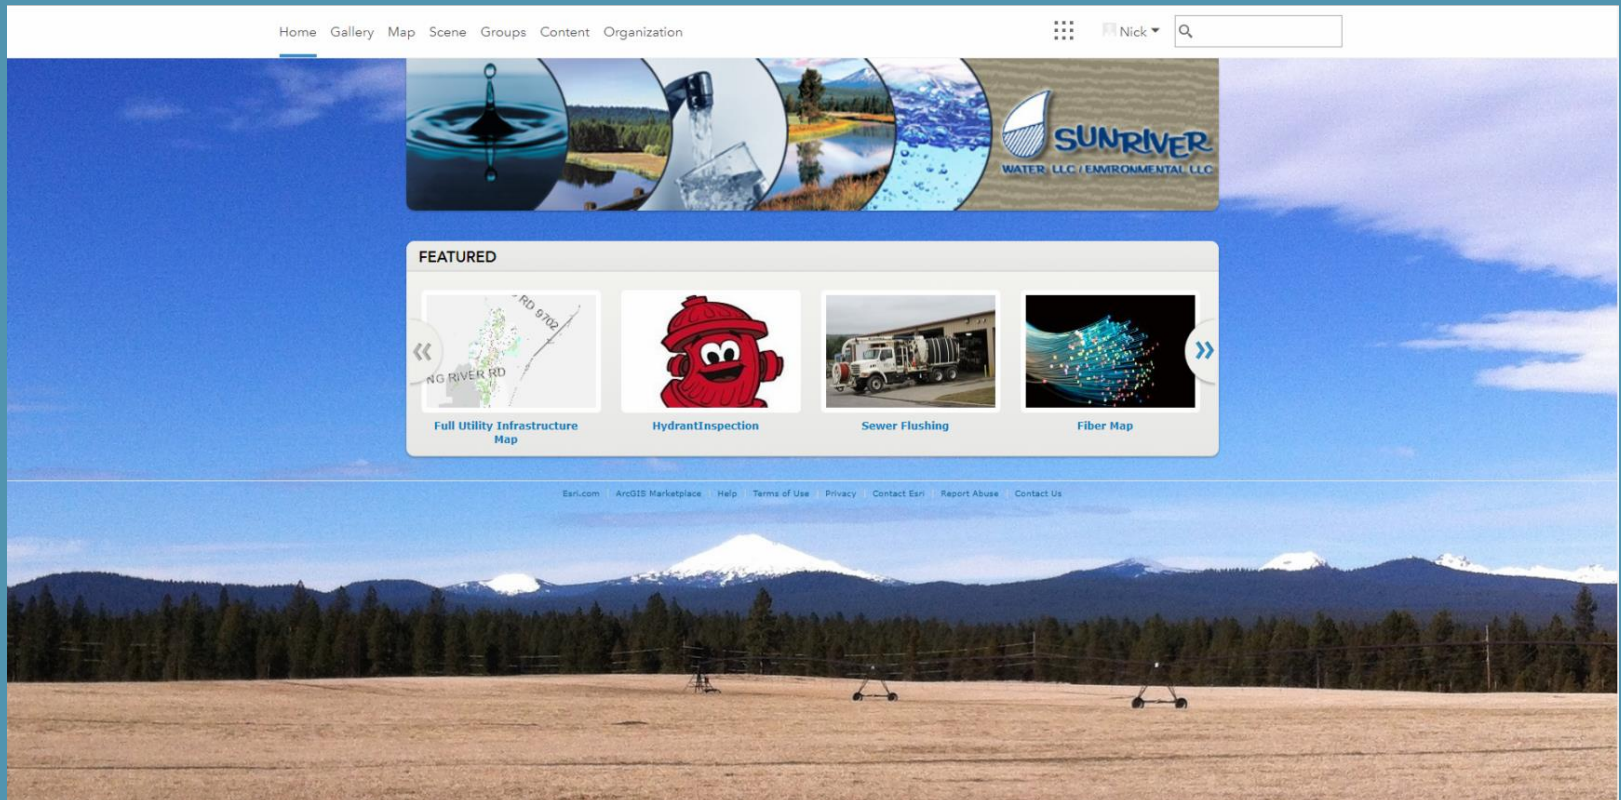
Home Gallery Map Scene Groups Content Organization

Nick

SUNRIVER
WATER LLC / ENVIRONMENTAL LLC

FEATURED

RD 9702
NG RIVER RD

Full Utility Infrastructure Map

HydrantInspection

Sewer Flushing

Fiber Map

Esri.com | ArcGIS Marketplace | Help | Terms of Use | Privacy | Contact Esri | Report Abuse | Contact Us